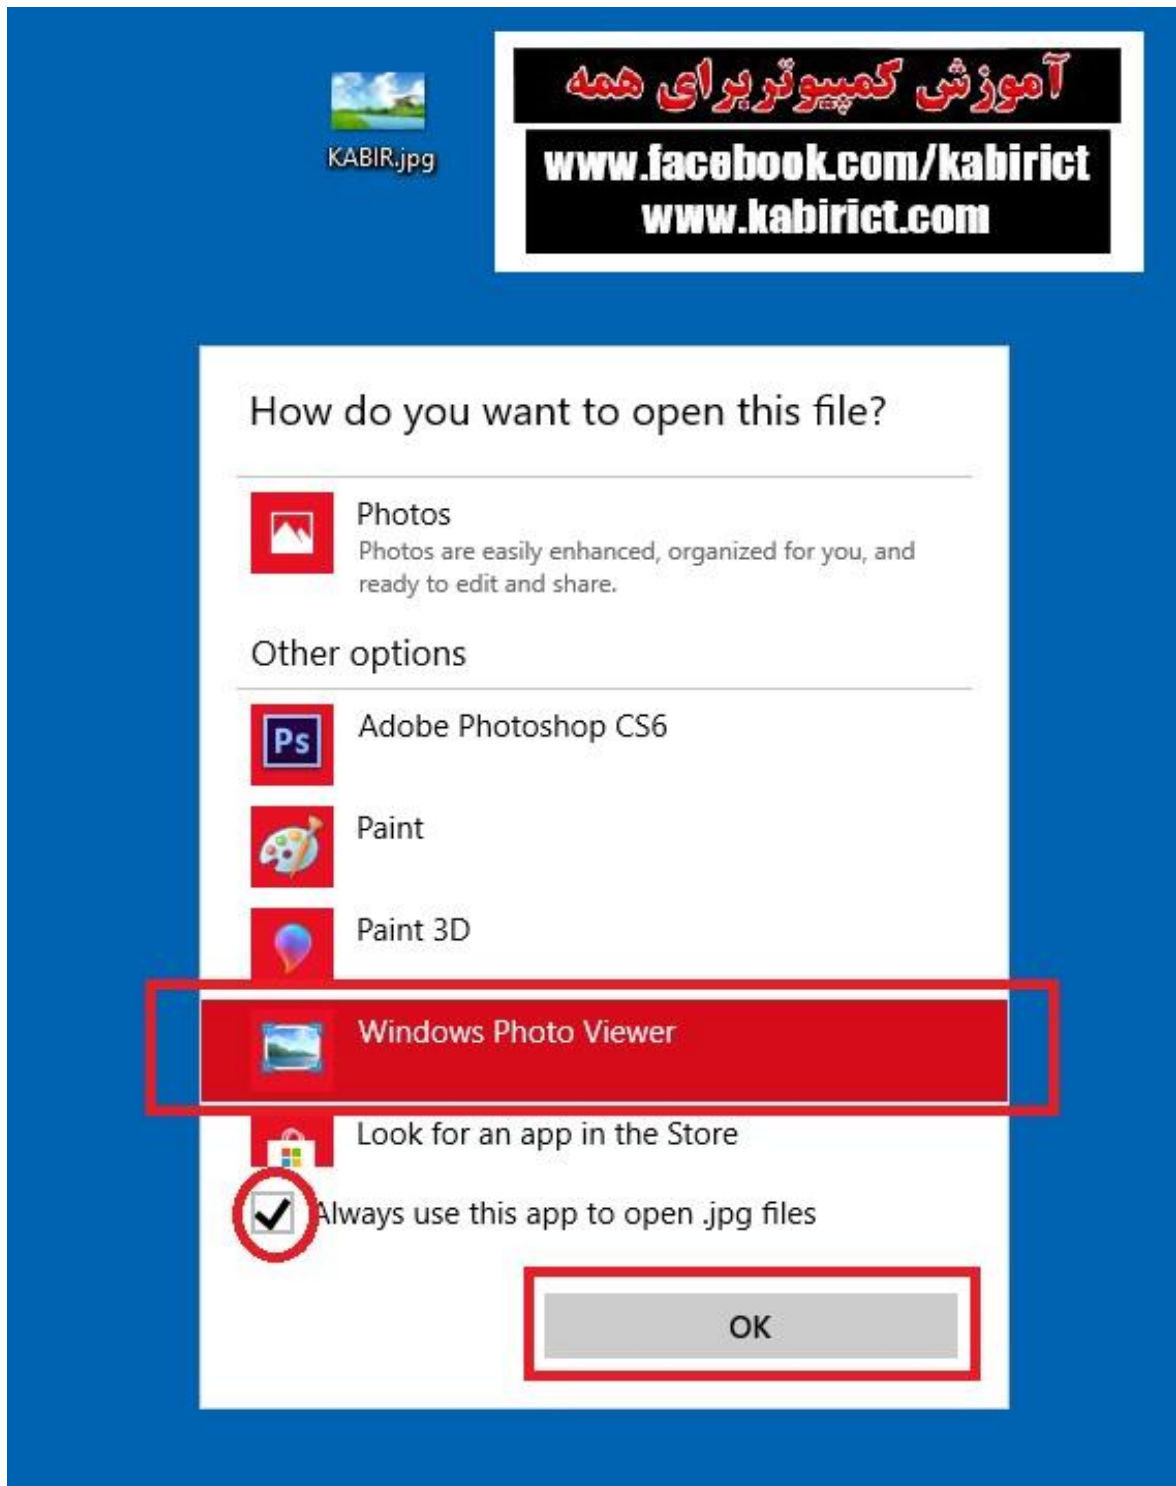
KABIR.jpg

آموزش کمپیوتر برای همه

www.facebook.com/kabirict
www.kabirict.com

How do you want to open this file?

Photos
Photos are easily enhanced, organized for you, and ready to edit and share.

Other options

Ps
Adobe Photoshop CS6

Paint

Paint 3D

Windows Photo Viewer

Look for an app in the Store

Always use this app to open .jpg files

OK